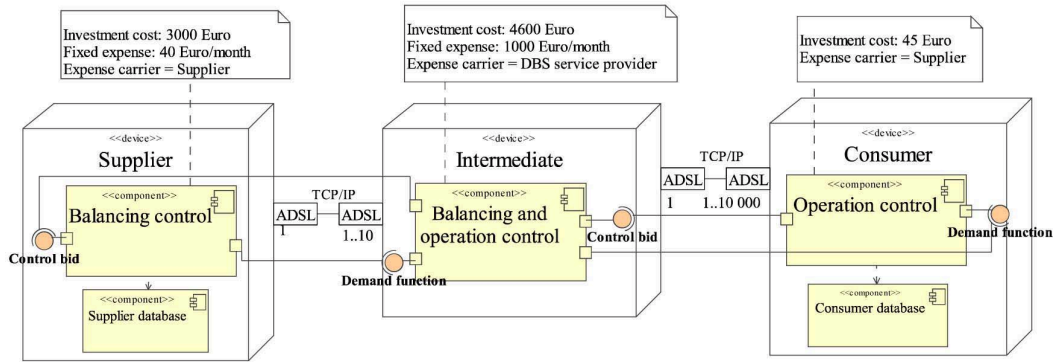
Investment cost: 3000 Euro
Fixed expense: 40 Euro/month
Expense carrier = Supplier

Investment cost: 4600 Euro
Fixed expense: 1000 Euro/month
Expense carrier = DBS service provider

Investment cost: 45 Euro
Expense carrier = Supplier

<<device>>
Supplier

<<component>>
Balancing control

Control bid

<<component>>
Supplier database

TCP/IP
ADSL
ADSL
1
1..10

<<device>>
Intermediate

<<component>>
Balancing and operation control

Demand function

Control bid

TCP/IP
ADSL
ADSL
1
1..10 000

<<device>>
Consumer

<<component>>
Operation control

Demand function

<<component>>
Consumer database